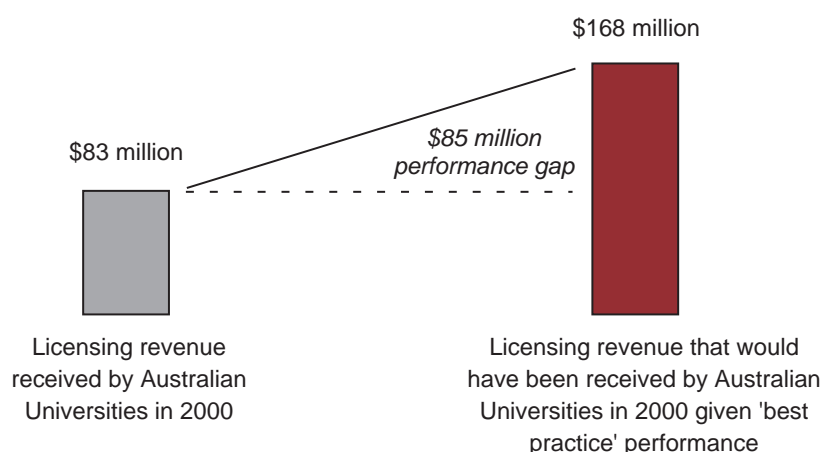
$168 million

$83 million

$85 million performance gap

Licensing revenue received by Australian Universities in 2000

Licensing revenue that would have been received by Australian Universities in 2000 given 'best practice' performance